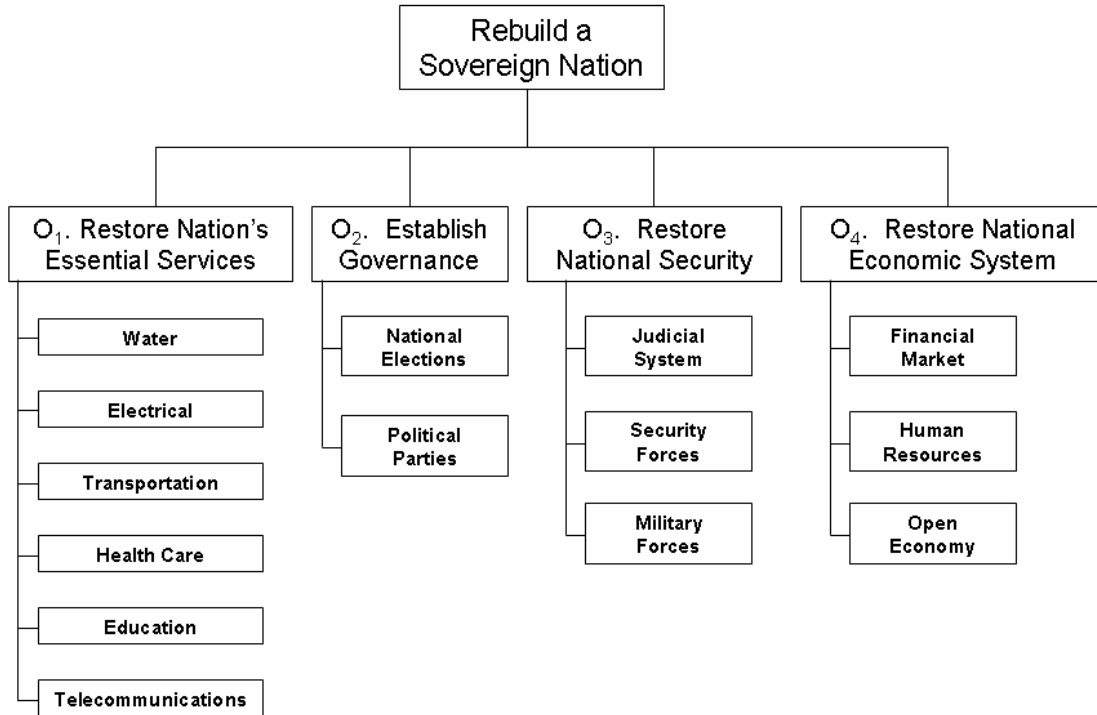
Rebuild a Sovereign Nation

$O_1$. Restore Nation's Essential Services

Water

Electrical

Transportation

Health Care

Education

Telecommunications

$O_2$. Establish Governance

National Elections

Political Parties

$O_3$. Restore National Security

Judicial System

Security Forces

Military Forces

$O_4$. Restore National Economic System

Financial Market

Human Resources

Open Economy